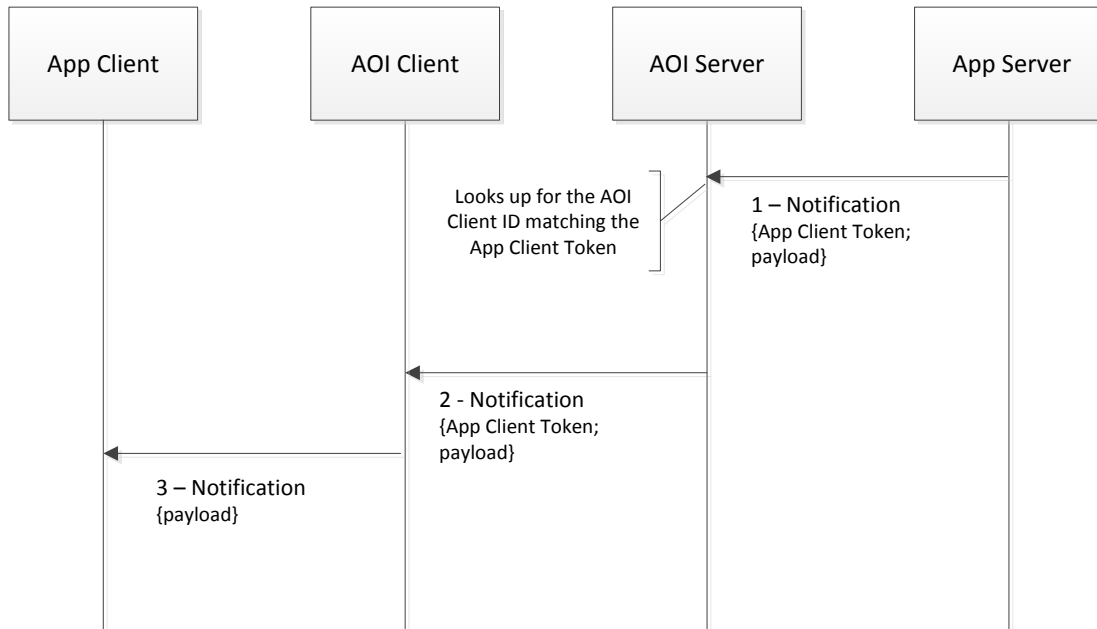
App Client

AOI Client

AOI Server

App Server

Looks up for the AOI Client ID matching the App Client Token

1 – Notification
{App Client Token; payload}

2 - Notification
{App Client Token; payload}

3 – Notification
{payload}